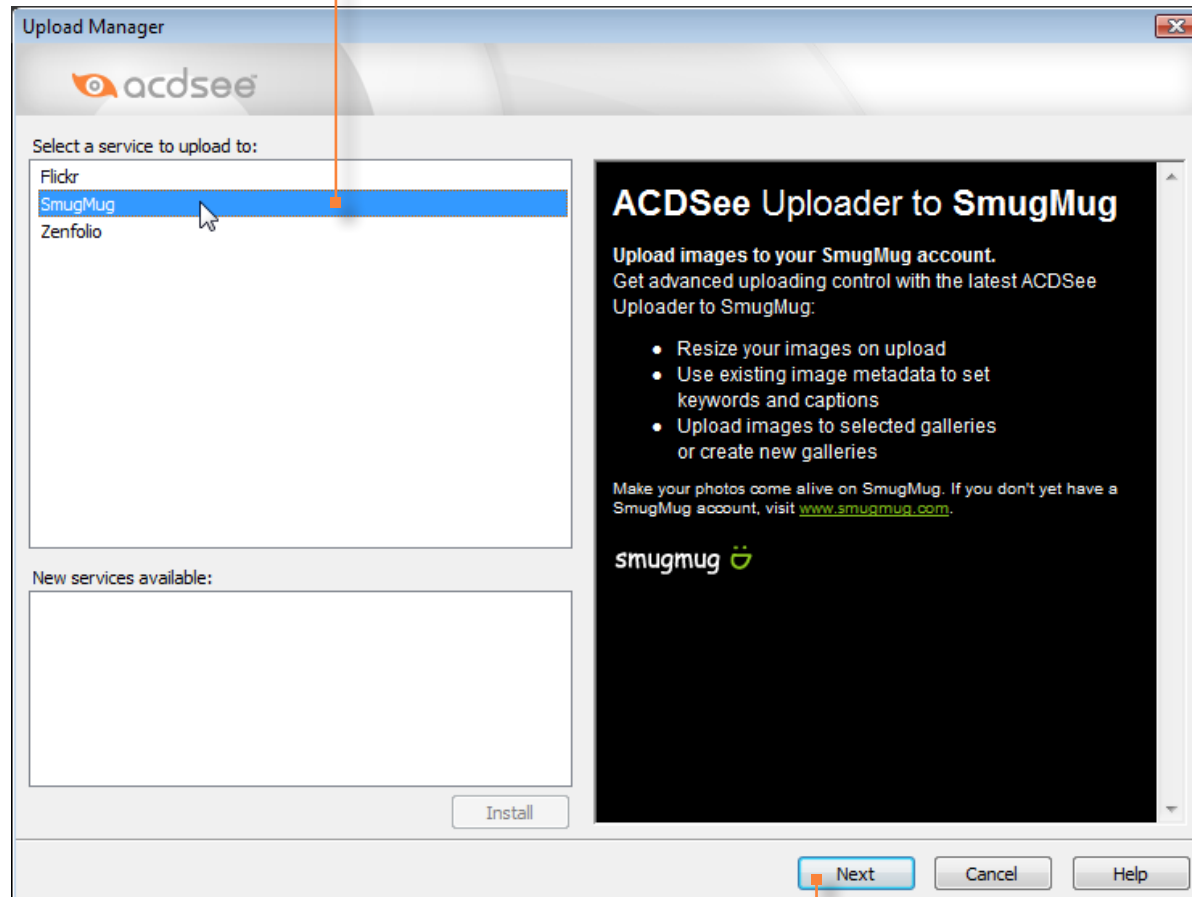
Upload Manager

acdsee

Select a service to upload to:

Flickr
SmugMug
Zenfolio

New services available:

Install

ACDSee Uploader to SmugMug

Upload images to your SmugMug account.
Get advanced uploading control with the latest ACDSee Uploader to SmugMug:

- Resize your images on upload
- Use existing image metadata to set keywords and captions
- Upload images to selected galleries or create new galleries

Make your photos come alive on SmugMug. If you don't yet have a SmugMug account, visit www.smugmug.com.

smugmug

Next
Cancel
Help